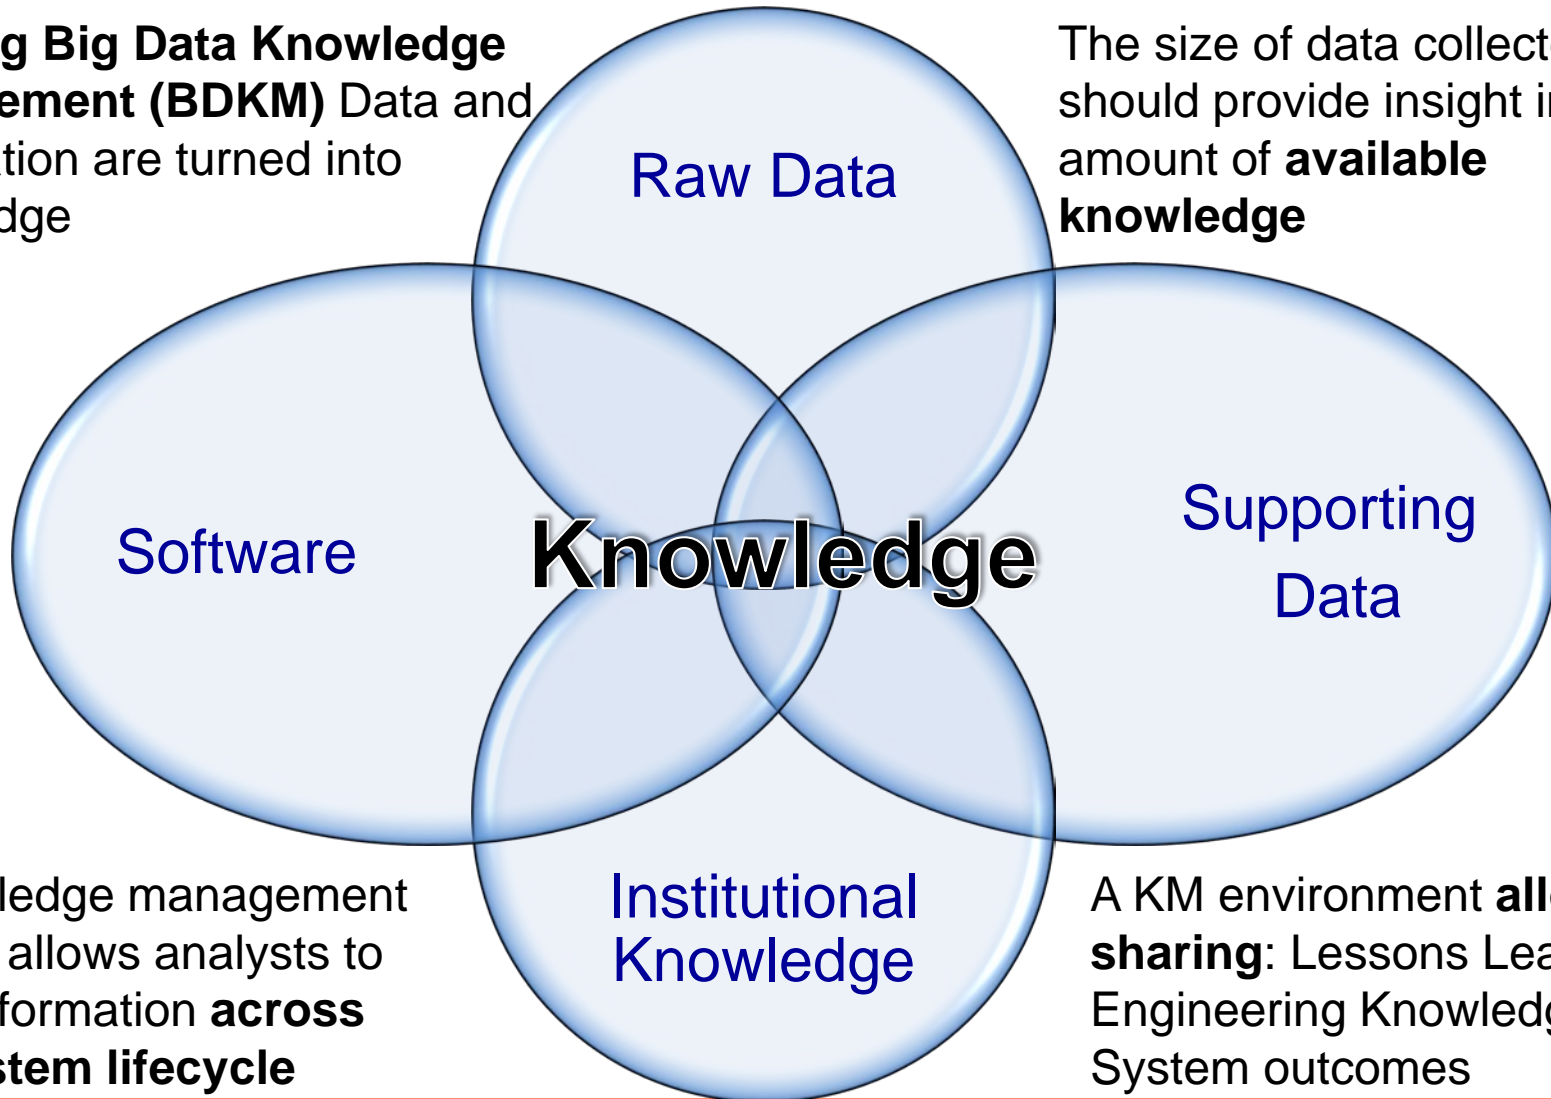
g Big Data Knowledge ement (BDKM) Data and tion are turned into dge

Raw Data

The size of data collect should provide insight i amount of available knowledge

Software

Knowledge

Supporting Data

ledge management allows analysts to formation across stem lifecycle

Institutional Knowledge

A KM environment all sharing: Lessons Lea Engineering Knowledg System outcomes